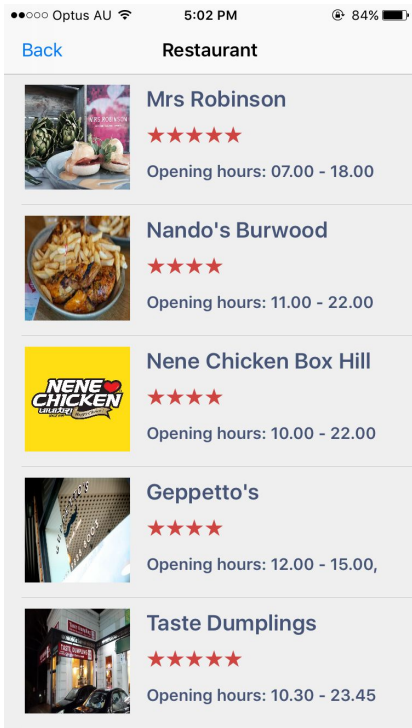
●●○○○ Optus AU 5:02 PM 84%

Back Restaurant

MRS ROBINSON

Mrs Robinson
★★★★★
Opening hours: 07.00 - 18.00

Nando's Burwood
★★★★
Opening hours: 11.00 - 22.00

NENE CHICKEN

Nene Chicken Box Hill
★★★★
Opening hours: 10.00 - 22.00

Geppetto's
★★★★
Opening hours: 12.00 - 15.00,

TASTE DUMPLING

Taste Dumplings
★★★★★
Opening hours: 10.30 - 23.45